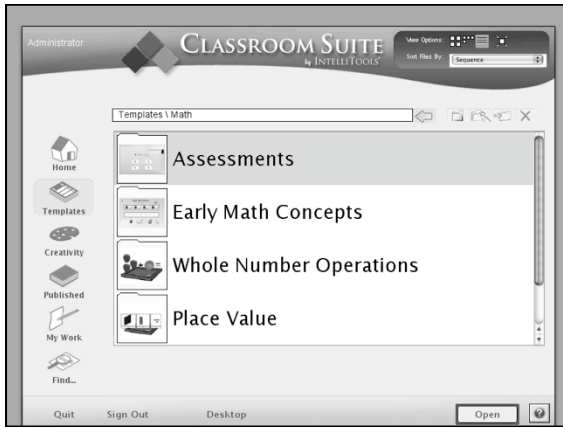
Administrator

CLASSROOM SUITE by INTELLITOOLS

View Options:

Sort Files By: Sequence

Templates \ Math

Home

Templates

Creativity

Published

My Work

Find...

Assessments

Early Math Concepts

Whole Number Operations

Place Value

Quit

Sign Out

Desktop

Open